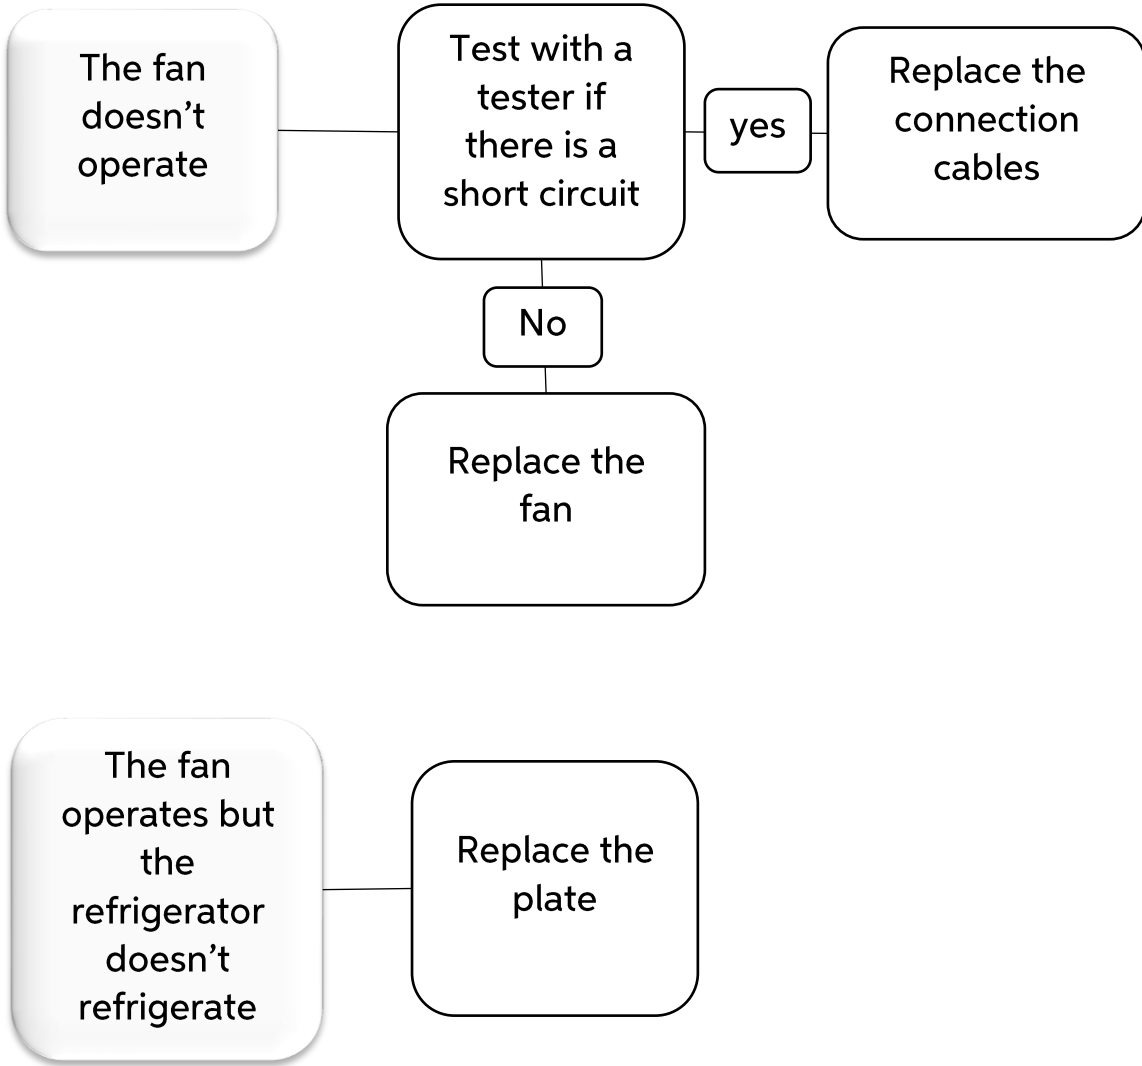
The fan doesn’t operate

Test with a tester if there is a short circuit

yes

Replace the connection cables

No

Replace the fan

The fan operates but the refrigerator doesn’t refrigerate

Replace the plate